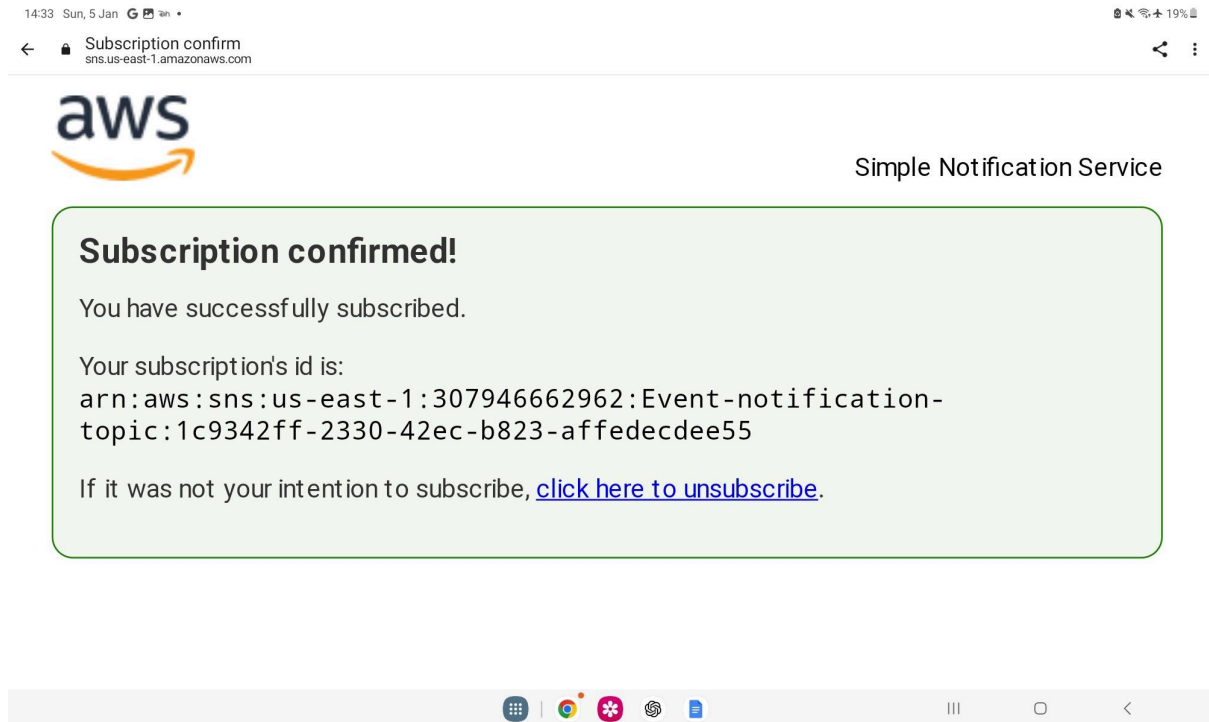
14:33 Sun, 5 Jan

19%

Subscription confirm
sns.us-east-1.amazonaws.com

aws

Simple Notification Service

Subscription confirmed!

You have successfully subscribed.

Your subscription's id is:
arn:aws:sns:us-east-1:307946662962:Event-notification-topic:1c9342ff-2330-42ec-b823-affedecdee55

If it was not your intention to subscribe, click here to unsubscribe.